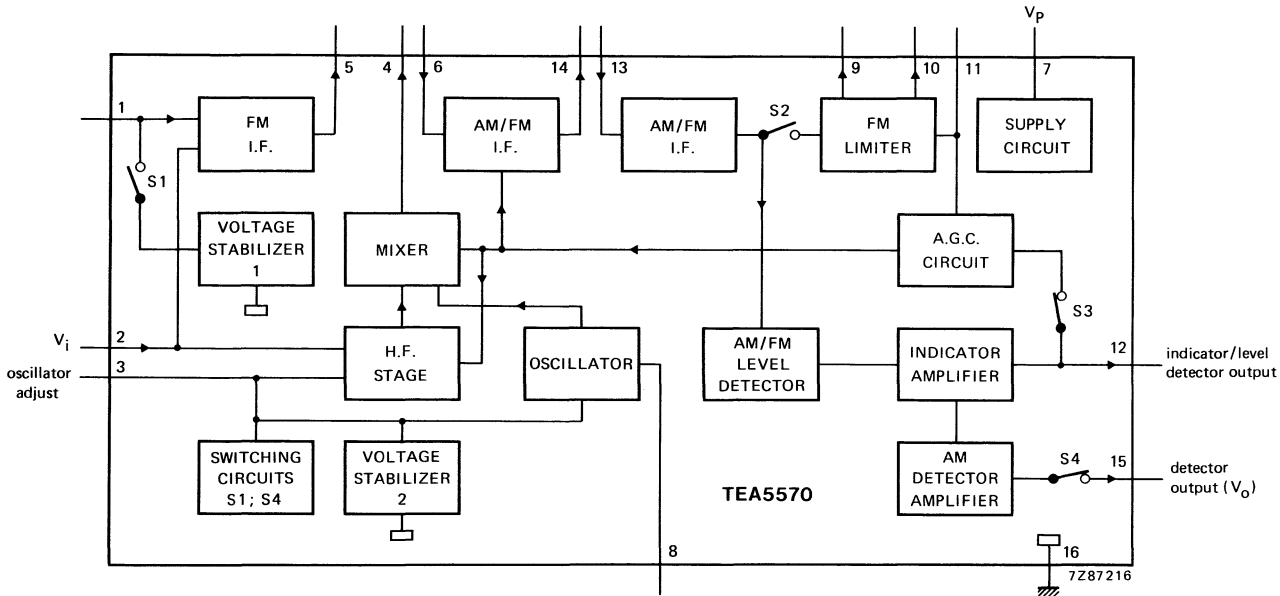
$V_P$

5 4 6 14 13 9 10 11 7

1

FM I.F.

AM/FM I.F.

AM/FM I.F.

S2

FM LIMITER

SUPPLY CIRCUIT

S1

VOLTAGE STABILIZER 1

MIXER

A.G.C. CIRCUIT

S3

$V_i$ 2

H.F. STAGE

OSCILLATOR

AM/FM LEVEL DETECTOR

INDICATOR AMPLIFIER

12 indicator/level detector output

oscillator adjust 3

SWITCHING CIRCUITS S1; S4

VOLTAGE STABILIZER 2

TEA5570

AM DETECTOR AMPLIFIER

S4

15 detector output ($V_o$)

8

16

7Z87216